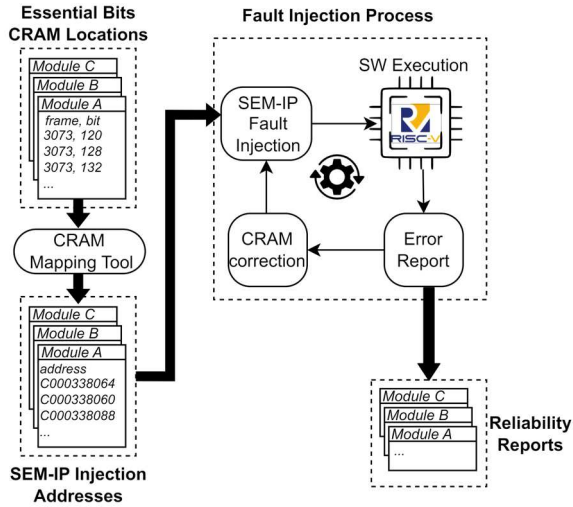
Essential Bits CRAM Locations

Module C
Module B
Module A
frame, bit
3073, 120
3073, 128
3073, 132
...

CRAM Mapping Tool

Module C
Module B
Module A
address
C000338064
C000338060
C000338088
...

SEM-IP Injection Addresses

Fault Injection Process

SEM-IP Fault Injection

SW Execution

RISC-V

CRAM correction

Error Report

Module C
Module B
Module A
...

Reliability Reports